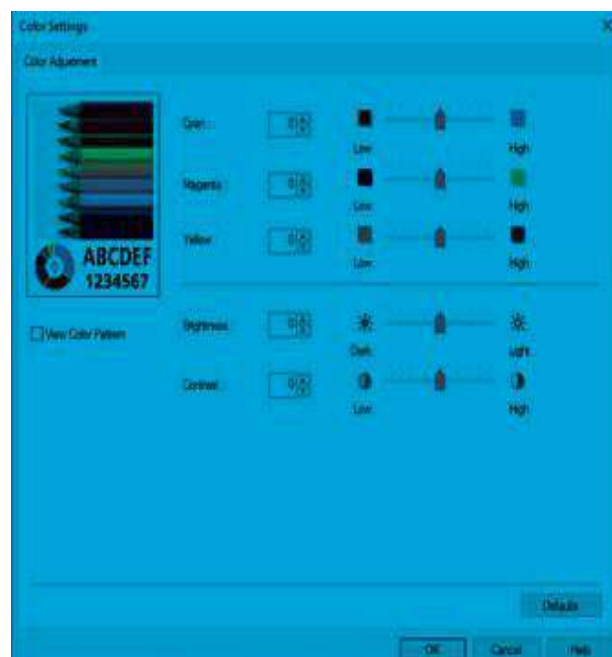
Color Settings

Color Adjustment

ABCDEF
1234567

View Color Pattern

Cyan: 0 Low High

Magenta: 0 Low High

Yellow: 0 Low High

Brightness: 0 Dark Light

Contrast: 0 Low High

Defaults

OK Cancel Help